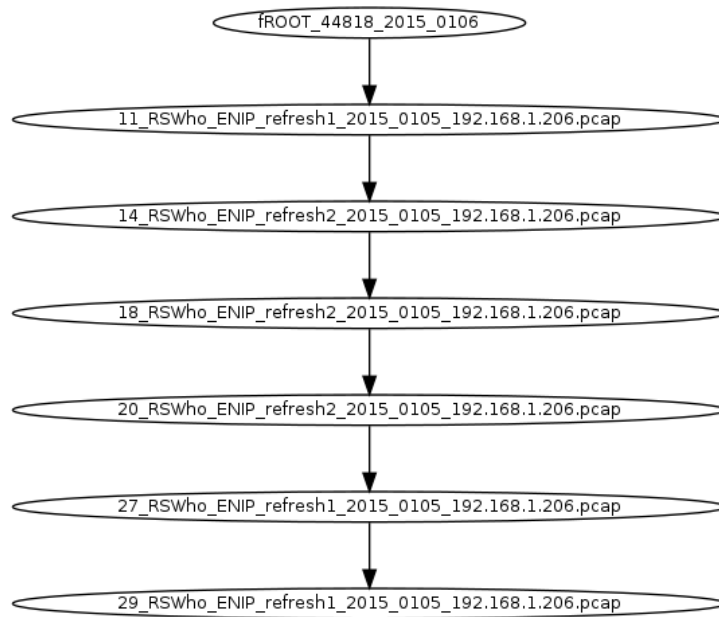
fROOT_44818_2015_0106

11_RSWho_ENIP_refresh1_2015_0105_192.168.1.206.pcap

14_RSWho_ENIP_refresh2_2015_0105_192.168.1.206.pcap

18_RSWho_ENIP_refresh2_2015_0105_192.168.1.206.pcap

20_RSWho_ENIP_refresh2_2015_0105_192.168.1.206.pcap

27_RSWho_ENIP_refresh1_2015_0105_192.168.1.206.pcap

29_RSWho_ENIP_refresh1_2015_0105_192.168.1.206.pcap